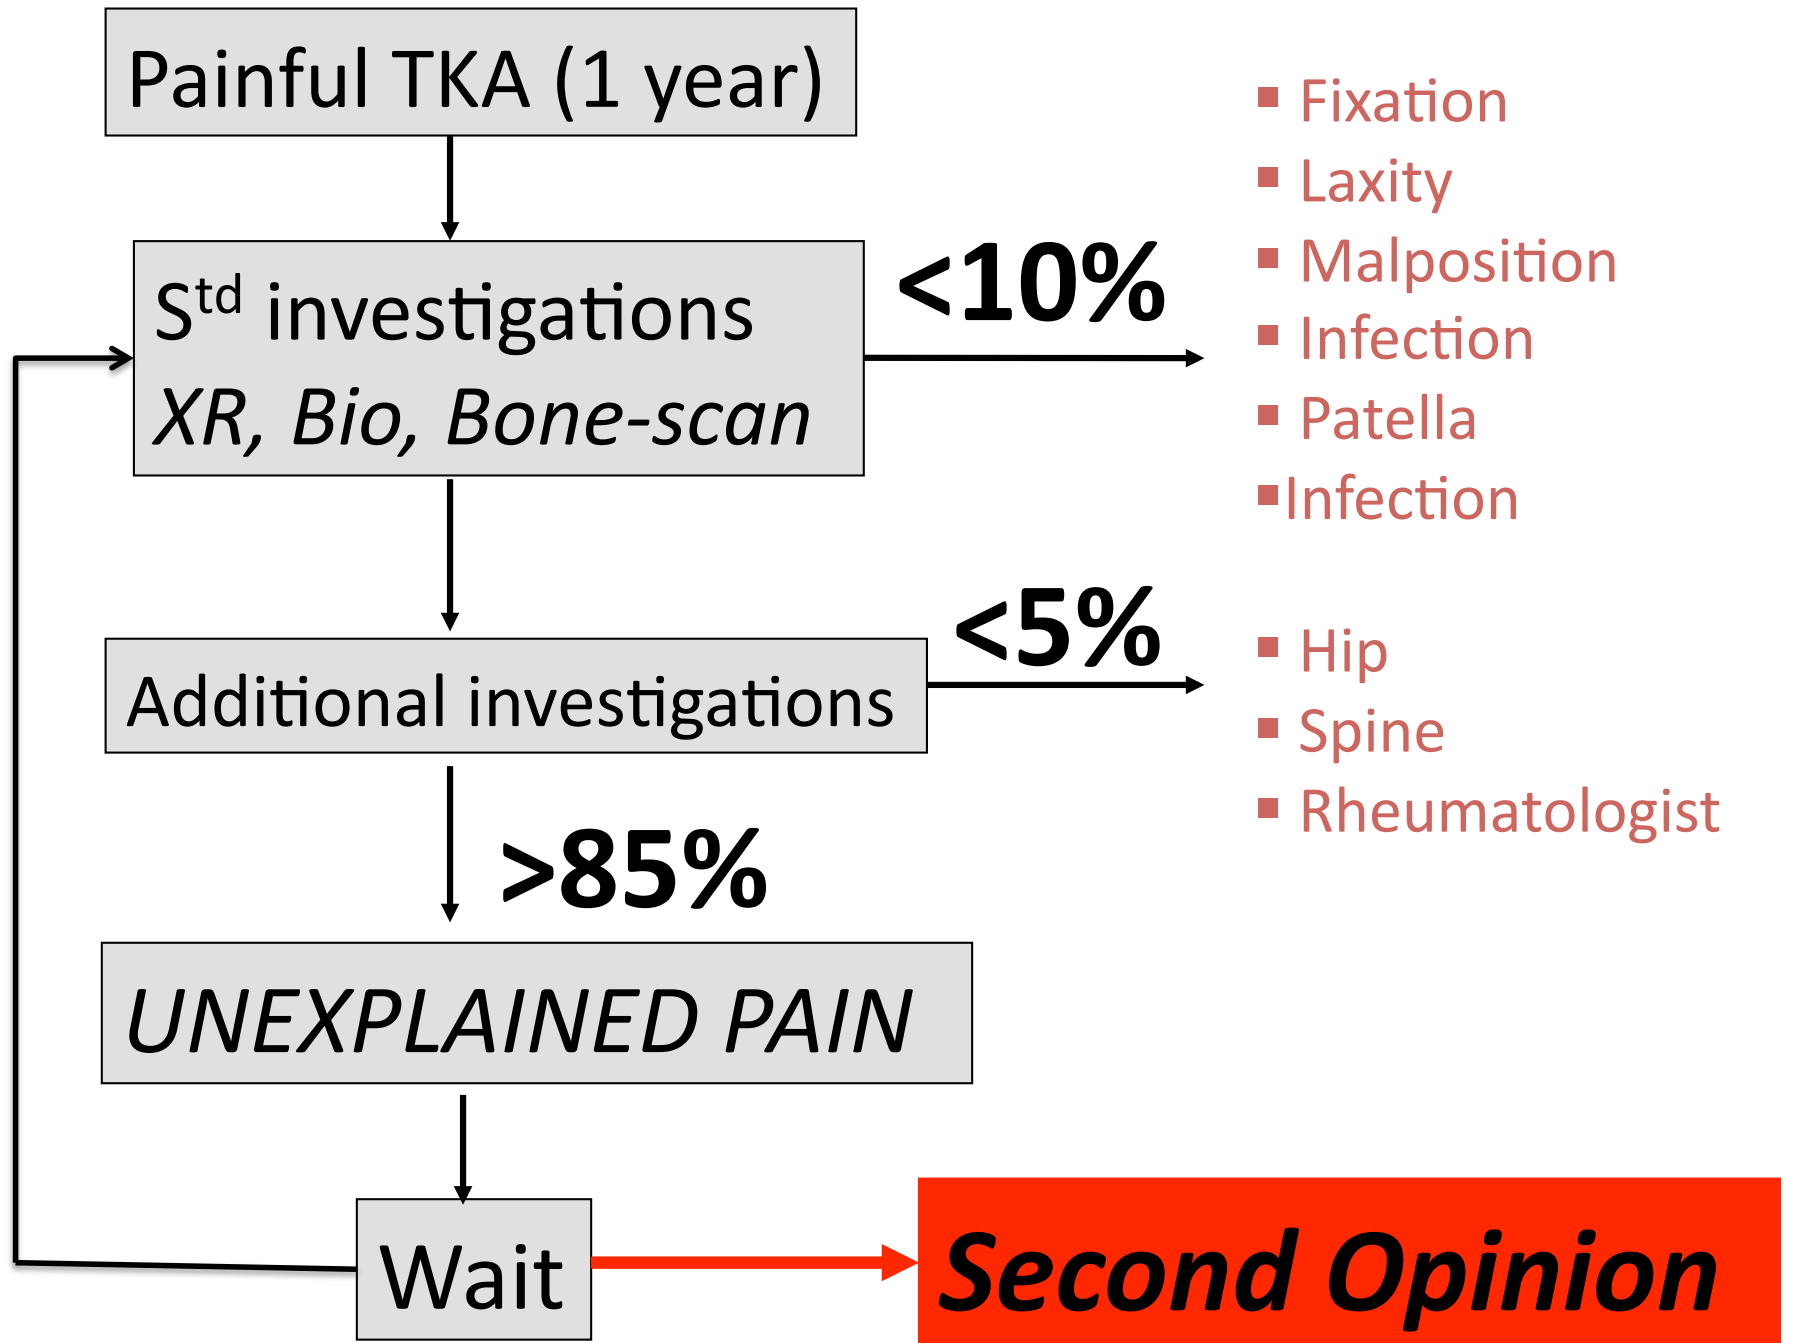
Painful TKA (1 year)

S$^{td}$ investigations
XR, Bio, Bone-scan

<10%

- Fixation
- Laxity
- Malposition
- Infection
- Patella
- Infection

Additional investigations

<5%

- Hip
- Spine
- Rheumatologist

>85%

UNEXPLAINED PAIN

Wait

Second Opinion